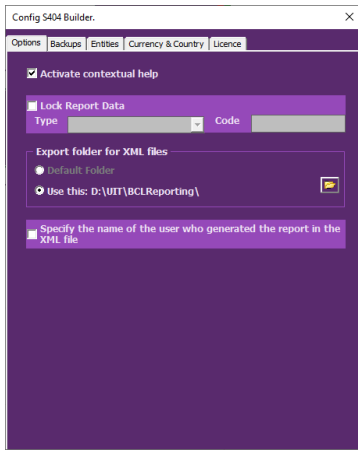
Config S404 Builder.

Options | Backups | Entities | Currency & Country | Licence

Activate contextual help

Lock Report Data

Type

Code

Export folder for XML files

Default Folder

Use this: D:\UIT\BCLReporting\

Specify the name of the user who generated the report in the XML file